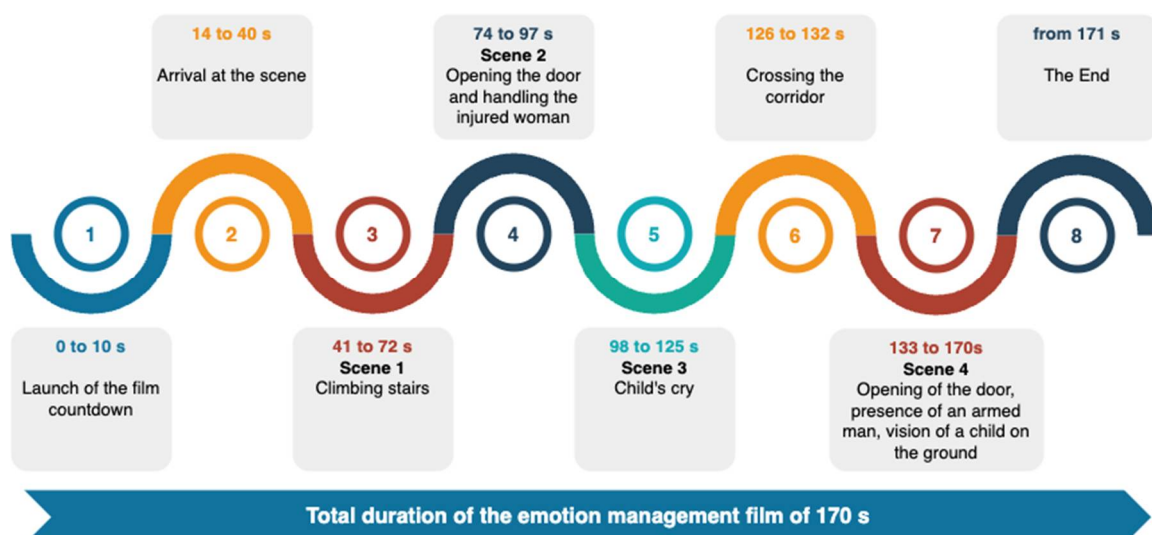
14 to 40 s

Arrival at the scene

74 to 97 s
Scene 2
Opening the door and handling the injured woman

126 to 132 s

Crossing the corridor

from 171 s

The End

1

2

3

4

5

6

7

8

0 to 10 s

Launch of the film countdown

41 to 72 s
Scene 1
Climbing stairs

98 to 125 s
Scene 3
Child's cry

133 to 170s
Scene 4
Opening of the door, presence of an armed man, vision of a child on the ground

Total duration of the emotion management film of 170 s